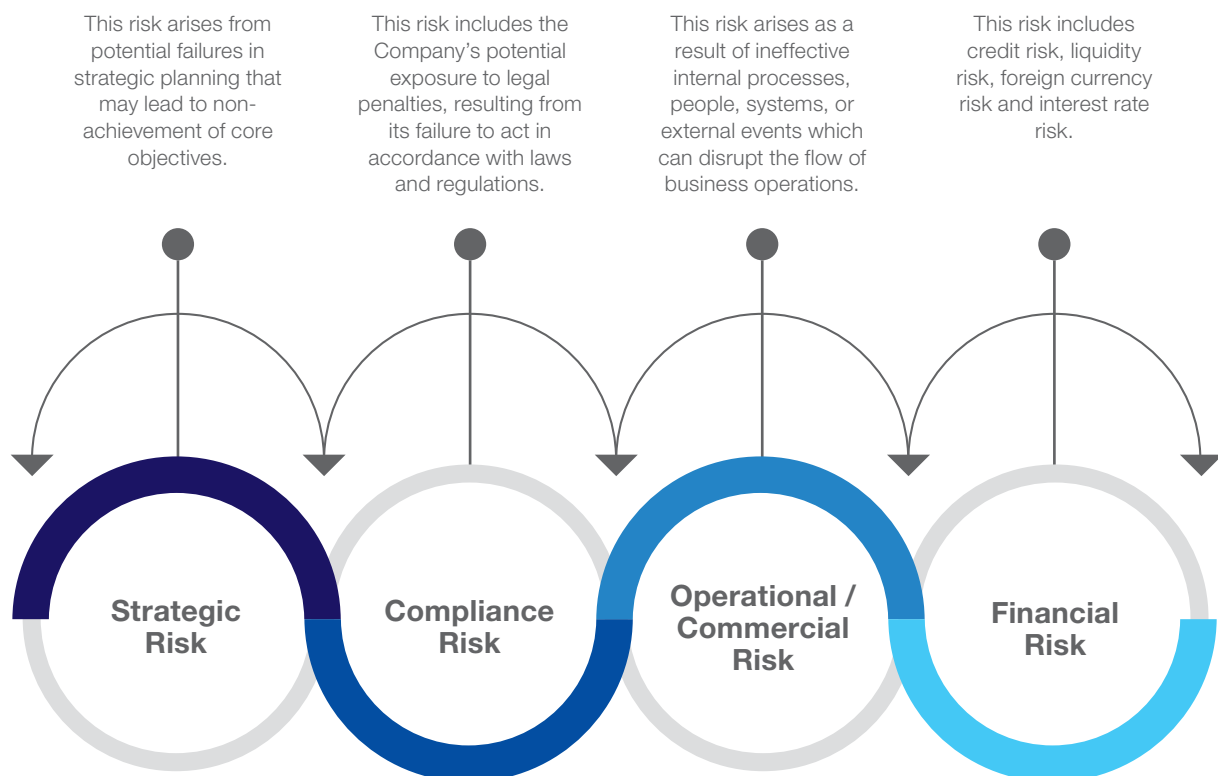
This risk arises from potential failures in strategic planning that may lead to non-achievement of core objectives.

This risk includes the Company's potential exposure to legal penalties, resulting from its failure to act in accordance with laws and regulations.

This risk arises as a result of ineffective internal processes, people, systems, or external events which can disrupt the flow of business operations.

This risk includes credit risk, liquidity risk, foreign currency risk and interest rate risk.

Strategic Risk

Compliance Risk

Operational / Commercial Risk

Financial Risk